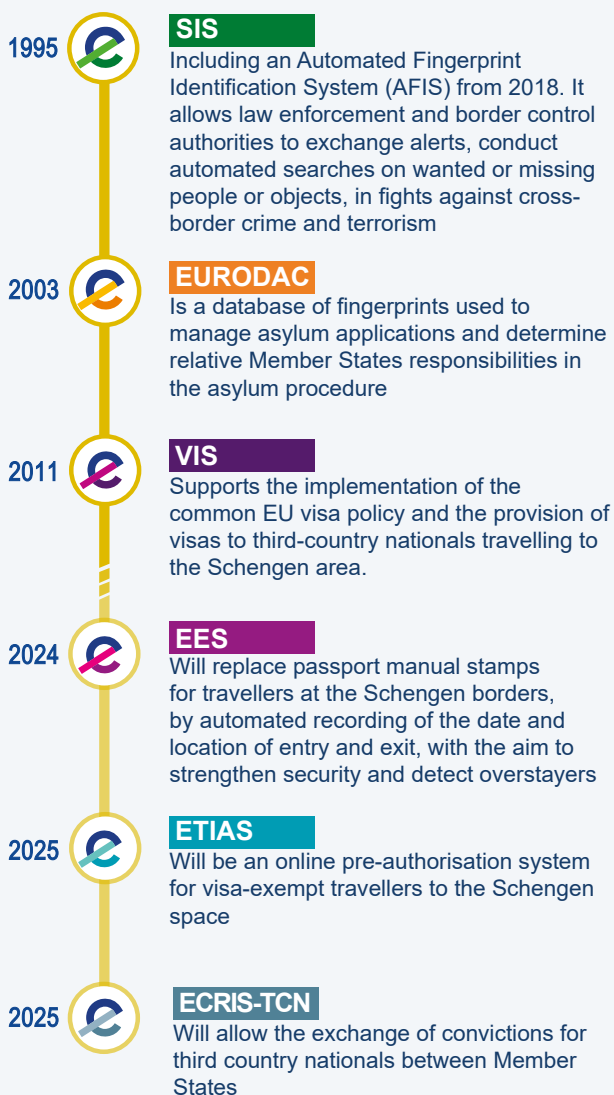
1995

SIS

Including an Automated Fingerprint Identification System (AFIS) from 2018. It allows law enforcement and border control authorities to exchange alerts, conduct automated searches on wanted or missing people or objects, in fights against cross-border crime and terrorism

2003

EURODAC

Is a database of fingerprints used to manage asylum applications and determine relative Member States responsibilities in the asylum procedure

2011

VIS

Supports the implementation of the common EU visa policy and the provision of visas to third-country nationals travelling to the Schengen area.

2024

EES

Will replace passport manual stamps for travellers at the Schengen borders, by automated recording of the date and location of entry and exit, with the aim to strengthen security and detect overstayers

2025

ETIAS

Will be an online pre-authorisation system for visa-exempt travellers to the Schengen space

2025

ECRIS-TCN

Will allow the exchange of convictions for third country nationals between Member States